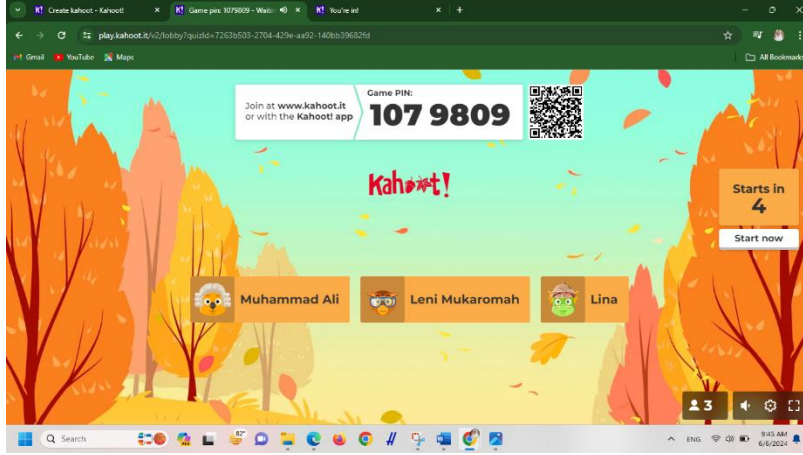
Create kahoot - Kahoot!
Game pin: 1079809 - Waiti
You're in!
play.kahoot.it/v2/lobby?quizId=7263b503-2704-429e-aa92-140bb39682fd
Gmail
YouTube
Maps
All Bookmarks

Join at www.kahoot.it or with the Kahoot! app
Game PIN:
107 9809

Kahoot!

Starts in
4
Start now

Muhammad Ali
Leni Mukaromah
Lina

3

Search
82°
ENG
9:45 AM
6/6/2024